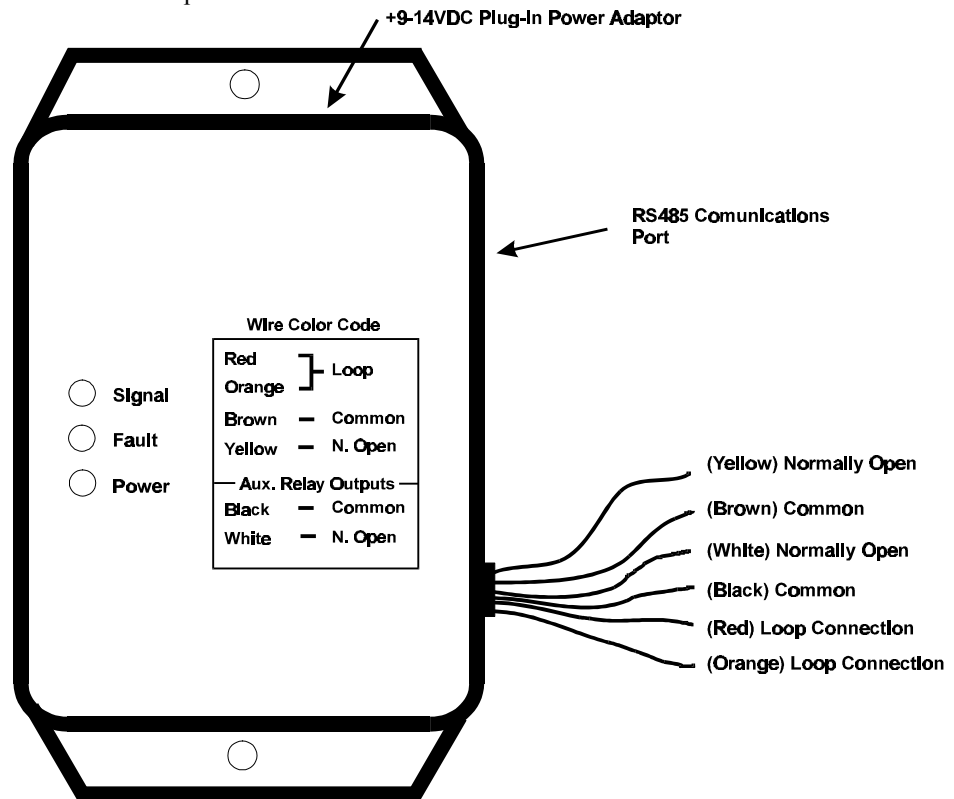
+9-14VDC Plug-In Power Adaptor

RS485 Comunications Port

Signal
Fault
Power

Wire Color Code

| | | |
|---|---|---|
| Red | | Loop |
| Orange | | |
| Brown | — | Common |
| Yellow | — | N. Open |

Aux. Relay Outputs

| | | |
|---|---|---|
| Black | — | Common |
| White | — | N. Open |

(Yellow) Normally Open
(Brown) Common
(White) Normally Open
(Black) Common
(Red) Loop Connection
(Orange) Loop Connection